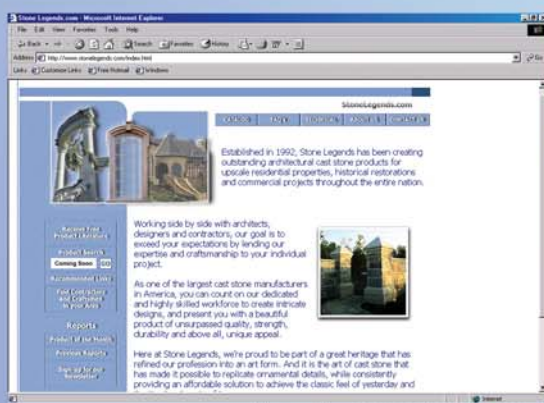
Stone Legends.com - Microsoft Internet Explorer
File Edit View Favorites Tools Help
Back Search Favorites History
Address http://www.stonelegends.com/index.html
Links Customize Links Free Hotmail Windows

StoneLegends.com

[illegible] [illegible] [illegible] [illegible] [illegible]

Established in 1992, Stone Legends has been creating outstanding architectural cast stone products for upscale residential properties, historical restorations and commercial projects throughout the entire nation.

Working side by side with architects, designers and contractors, our goal is to exceed your expectations by lending our expertise and craftsmanship to your individual project.

As one of the largest cast stone manufacturers in America, you can count on our dedicated and highly skilled workforce to create intricate designs, and present you with a beautiful product of unsurpassed quality, strength, durability and above all, unique appeal.

Here at Stone Legends, we're proud to be part of a great heritage that has refined our profession into an art form. And it is the art of cast stone that has made it possible to replicate ornamental details, while consistently providing an affordable solution to achieve the classic feel of yesterday and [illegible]

Request Free Product Literature
Product Search
Coming Soon
Recommended Links
Find Contractors and Craftsmen in your Area
Reports
Product of the Month
Previous Reports
Sign up for our Newsletter

Internet